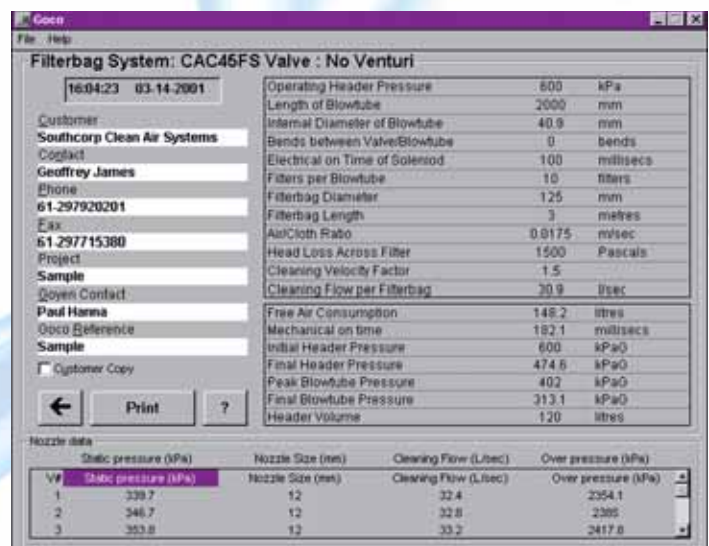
Goco

File Help

Filterbag System: CAC45FS Valve : No Venturi

16:04:23 03-14-2001

Customer
Southcorp Clean Air Systems
Contact
Geoffrey James
Phone
61-297920201
Fax
61-297715380
Project
Sample
Goyen Contact
Paul Hanna
Goco Reference
Sample

Customer Copy

| Operating Header Pressure | 600 | kPa |
|---|---|---|
| Length of Blowtube | 2000 | mm |
| Internal Diameter of Blowtube | 40.9 | mm |
| Bends between Valve/Blowtube | 0 | bends |
| Electrical on Time of Solenoid | 100 | millisecs |
| Filters per Blowtube | 10 | filters |
| Filterbag Diameter | 125 | mm |
| Filterbag Length | 3 | metres |
| Air/Cloth Ratio | 0.0175 | m/sec |
| Head Loss Across Filter | 1500 | Pascals |
| Cleaning Velocity Factor | 1.5 | |
| Cleaning Flow per Filterbag | 30.9 | l/sec |

| Free Air Consumption | 148.2 | litres |
|---|---|---|
| Mechanical on time | 182.1 | millisecs |
| Initial Header Pressure | 600 | kPaG |
| Final Header Pressure | 474.6 | kPaG |
| Peak Blowtube Pressure | 402 | kPaG |
| Final Blowtube Pressure | 313.1 | kPaG |
| Header Volume | 120 | litres |

Print
?

Nozzle data

Static pressure (kPa) Nozzle Size (mm) Cleaning Flow (L/sec) Over pressure (kPa)

| N# | Static pressure (kPa) | Nozzle Size (mm) | Cleaning Flow (L/sec) | Over pressure (kPa) |
|---|---|---|---|---|
| 1 | 339.7 | 12 | 32.4 | 2354.1 |
| 2 | 346.7 | 12 | 32.8 | 2385 |
| 3 | 353.8 | 12 | 33.2 | 2417.6 |